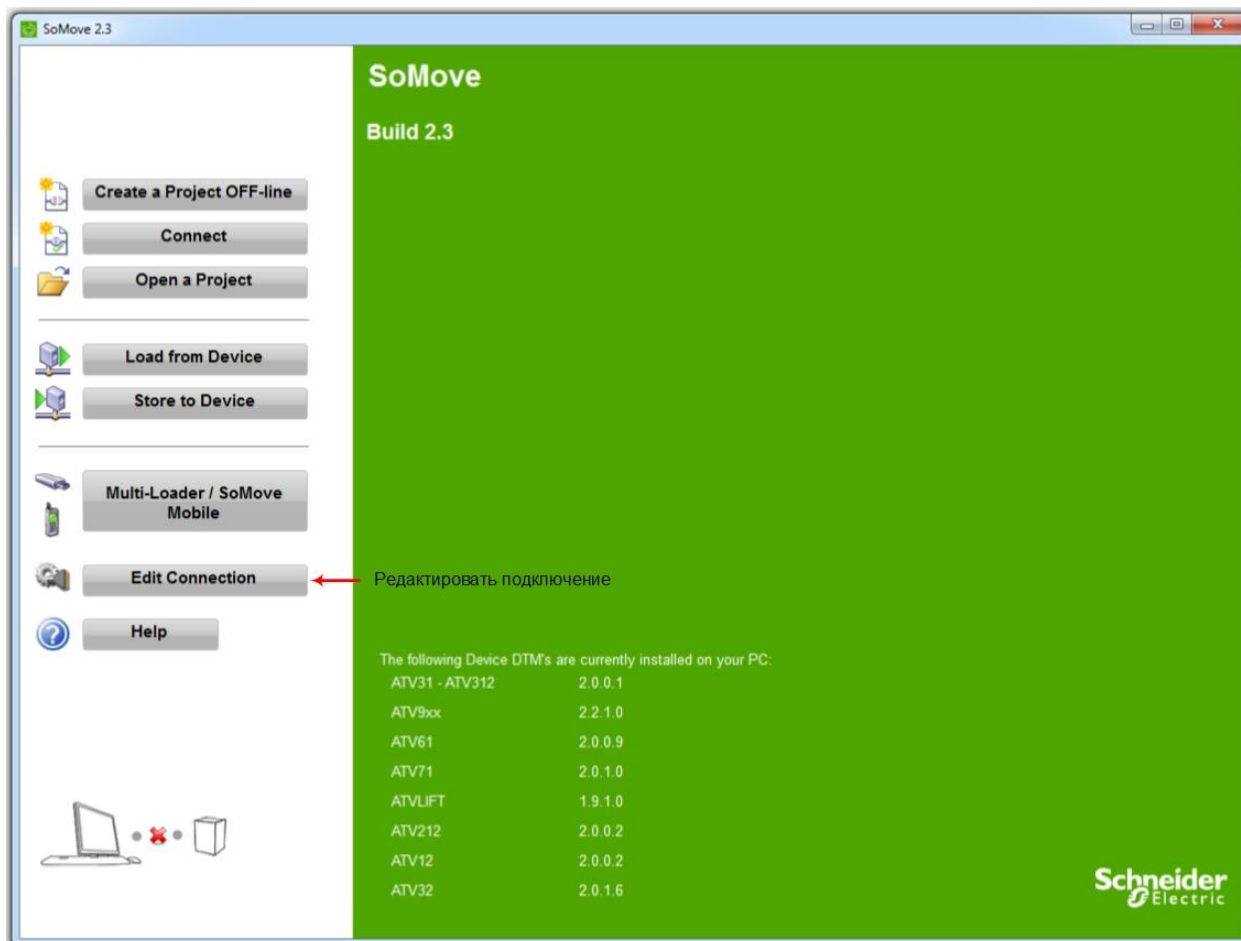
SoMove 2.3

Create a Project OFF-line

Connect

Open a Project

Load from Device

Store to Device

Multi-Loader / SoMove Mobile

Edit Connection

Help

SoMove

Build 2.3

Редактировать подключение

The following Device DTM's are currently installed on your PC:

| | |
|---|---|
| ATV31 - ATV312 | 2.0.0.1 |
| ATV9xx | 2.2.1.0 |
| ATV61 | 2.0.0.9 |
| ATV71 | 2.0.1.0 |
| ATVLIFT | 1.9.1.0 |
| ATV212 | 2.0.0.2 |
| ATV12 | 2.0.0.2 |
| ATV32 | 2.0.1.6 |

Schneider Electric